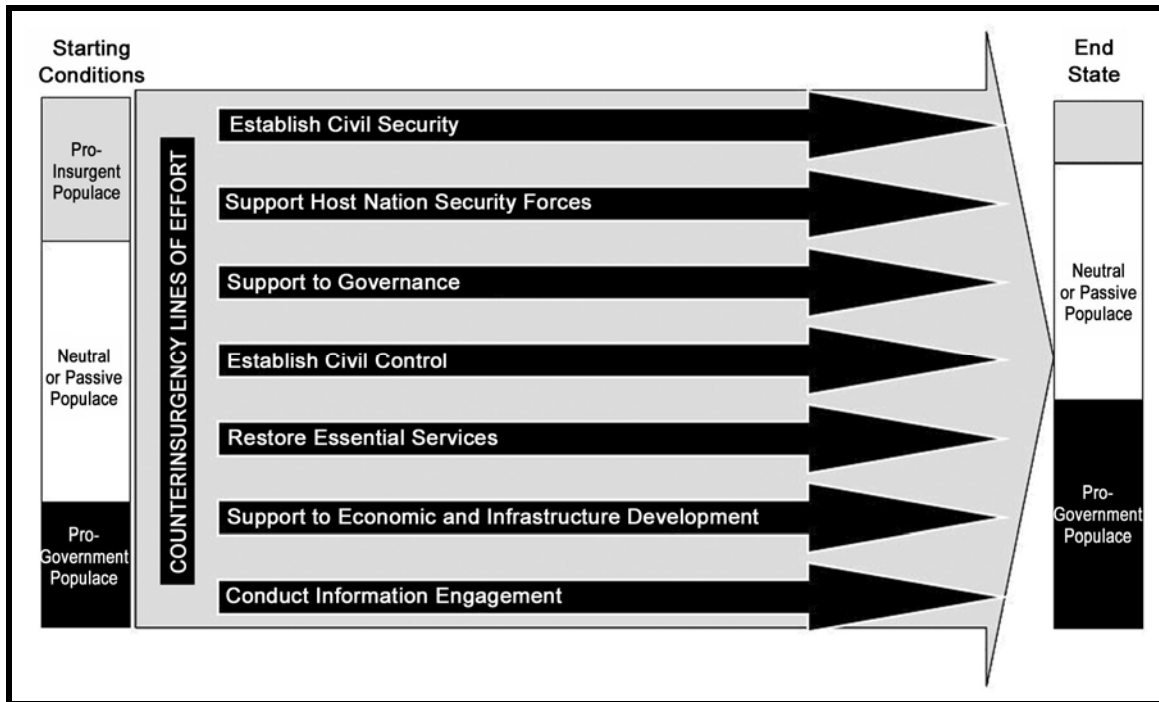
Starting Conditions

Pro-Insurgent Populace

Neutral or Passive Populace

Pro-Government Populace

COUNTERINSURGENCY LINES OF EFFORT

Establish Civil Security

Support Host Nation Security Forces

Support to Governance

Establish Civil Control

Restore Essential Services

Support to Economic and Infrastructure Development

Conduct Information Engagement

End State

Neutral or Passive Populace

Pro-Government Populace